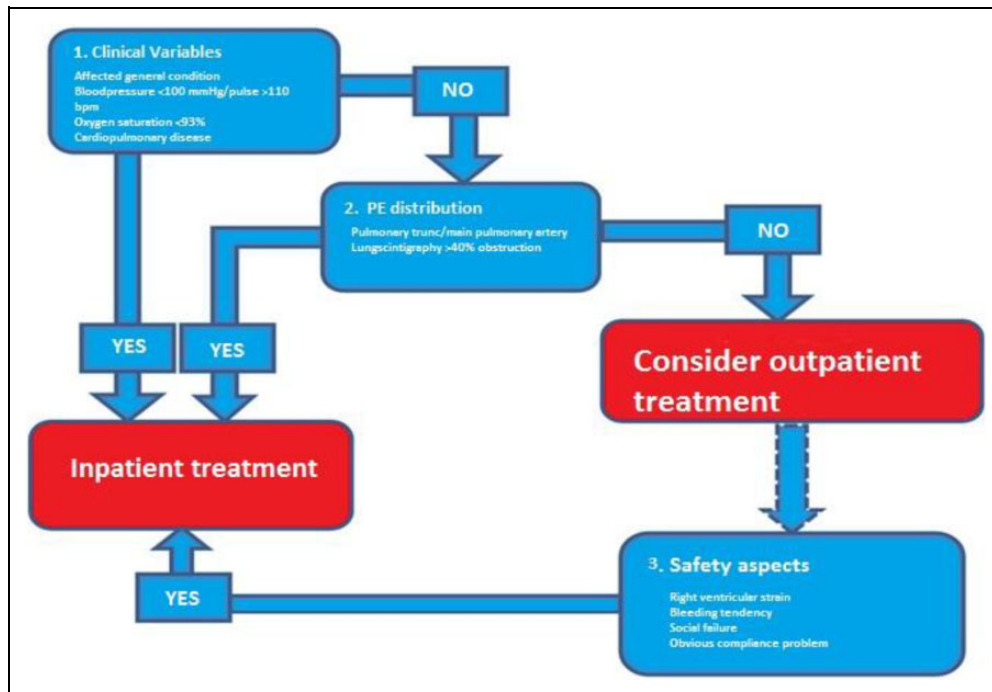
1. Clinical Variables

Affected general condition
Bloodpressure <100 mmHg/pulse >110 bpm
Oxygen saturation <93%
Cardiopulmonary disease

NO

2. PE distribution

Pulmonary trunc/main pulmonary artery
Lungscintigraphy >40% obstruction

NO

YES

YES

Consider outpatient treatment

Inpatient treatment

YES

3. Safety aspects

Right ventricular strain
Bleeding tendency
Social failure
Obvious compliance problem